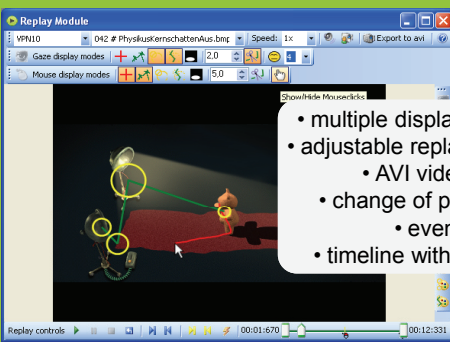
Replay Module

VPN10
042 # PhysikusKernschattenAus.bmp
Speed:
1x
Export to avi

Gaze display modes
2,0

Mouse display modes
5,0

Show/Hide Mouseclicks

• multiple displa
• adjustable repla
• AVI vide
• change of p
• ever
• timeline with

Replay controls
00:01:670
00:12:331